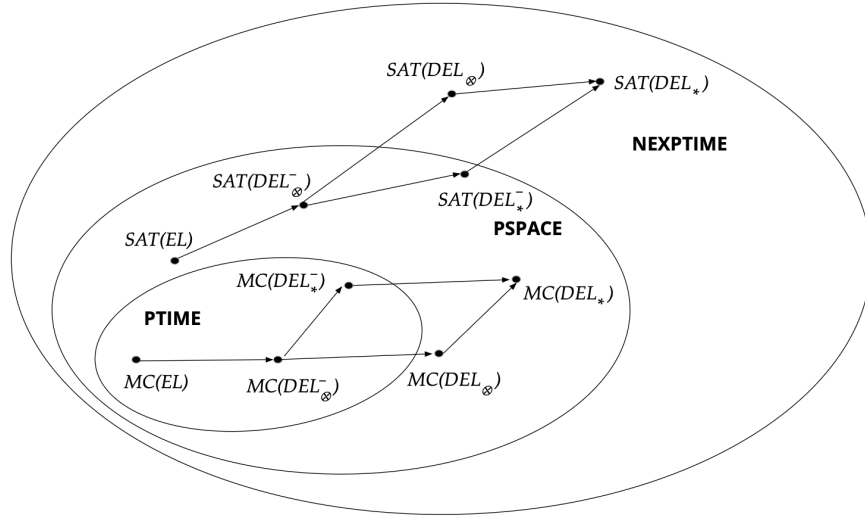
$SAT(DEL_{\otimes})$

$SAT(DEL_{*})$

NEXPTIME

$SAT(DEL_{\otimes}^{-})$

$SAT(DEL_{*}^{-})$

$SAT(EL)$

PSPACE

$MC(DEL_{*}^{-})$

$MC(DEL_{*})$

PTIME

$MC(EL)$

$MC(DEL_{\otimes}^{-})$

$MC(DEL_{\otimes})$